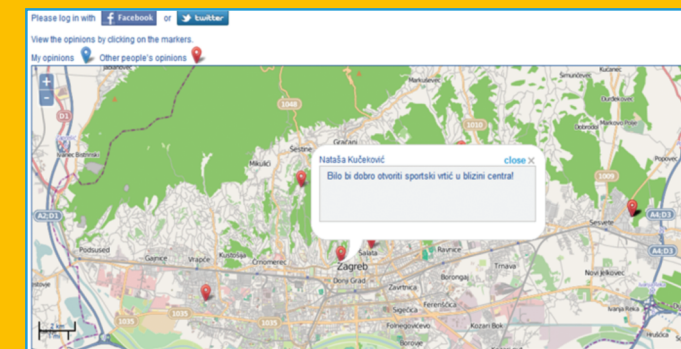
Please log in with Facebook or twitter

View the opinions by clicking on the markers.

My opinions Other people's opinions

Nataša Kučeković close

Bilo bi dobro otvoriti sportski vrtić u blizini centra!

+
-
D1
A2;D3
1048
1010
Šestine
Gračani
Mikulići
Podsused
Gajnice
Vrapče
Kustošija
Črnomerec
Zagreb
Šalata
Ravnice
Borongaj
Trnava
Donji Grad
Zavrtnica
Ferenščica
Siget
Folnegovićevo
Kozari Bok
Sesvete
A4;D3
Novi Jelkovec
Kučanec
Šimunčevec
Dobrodol
1035
2 km